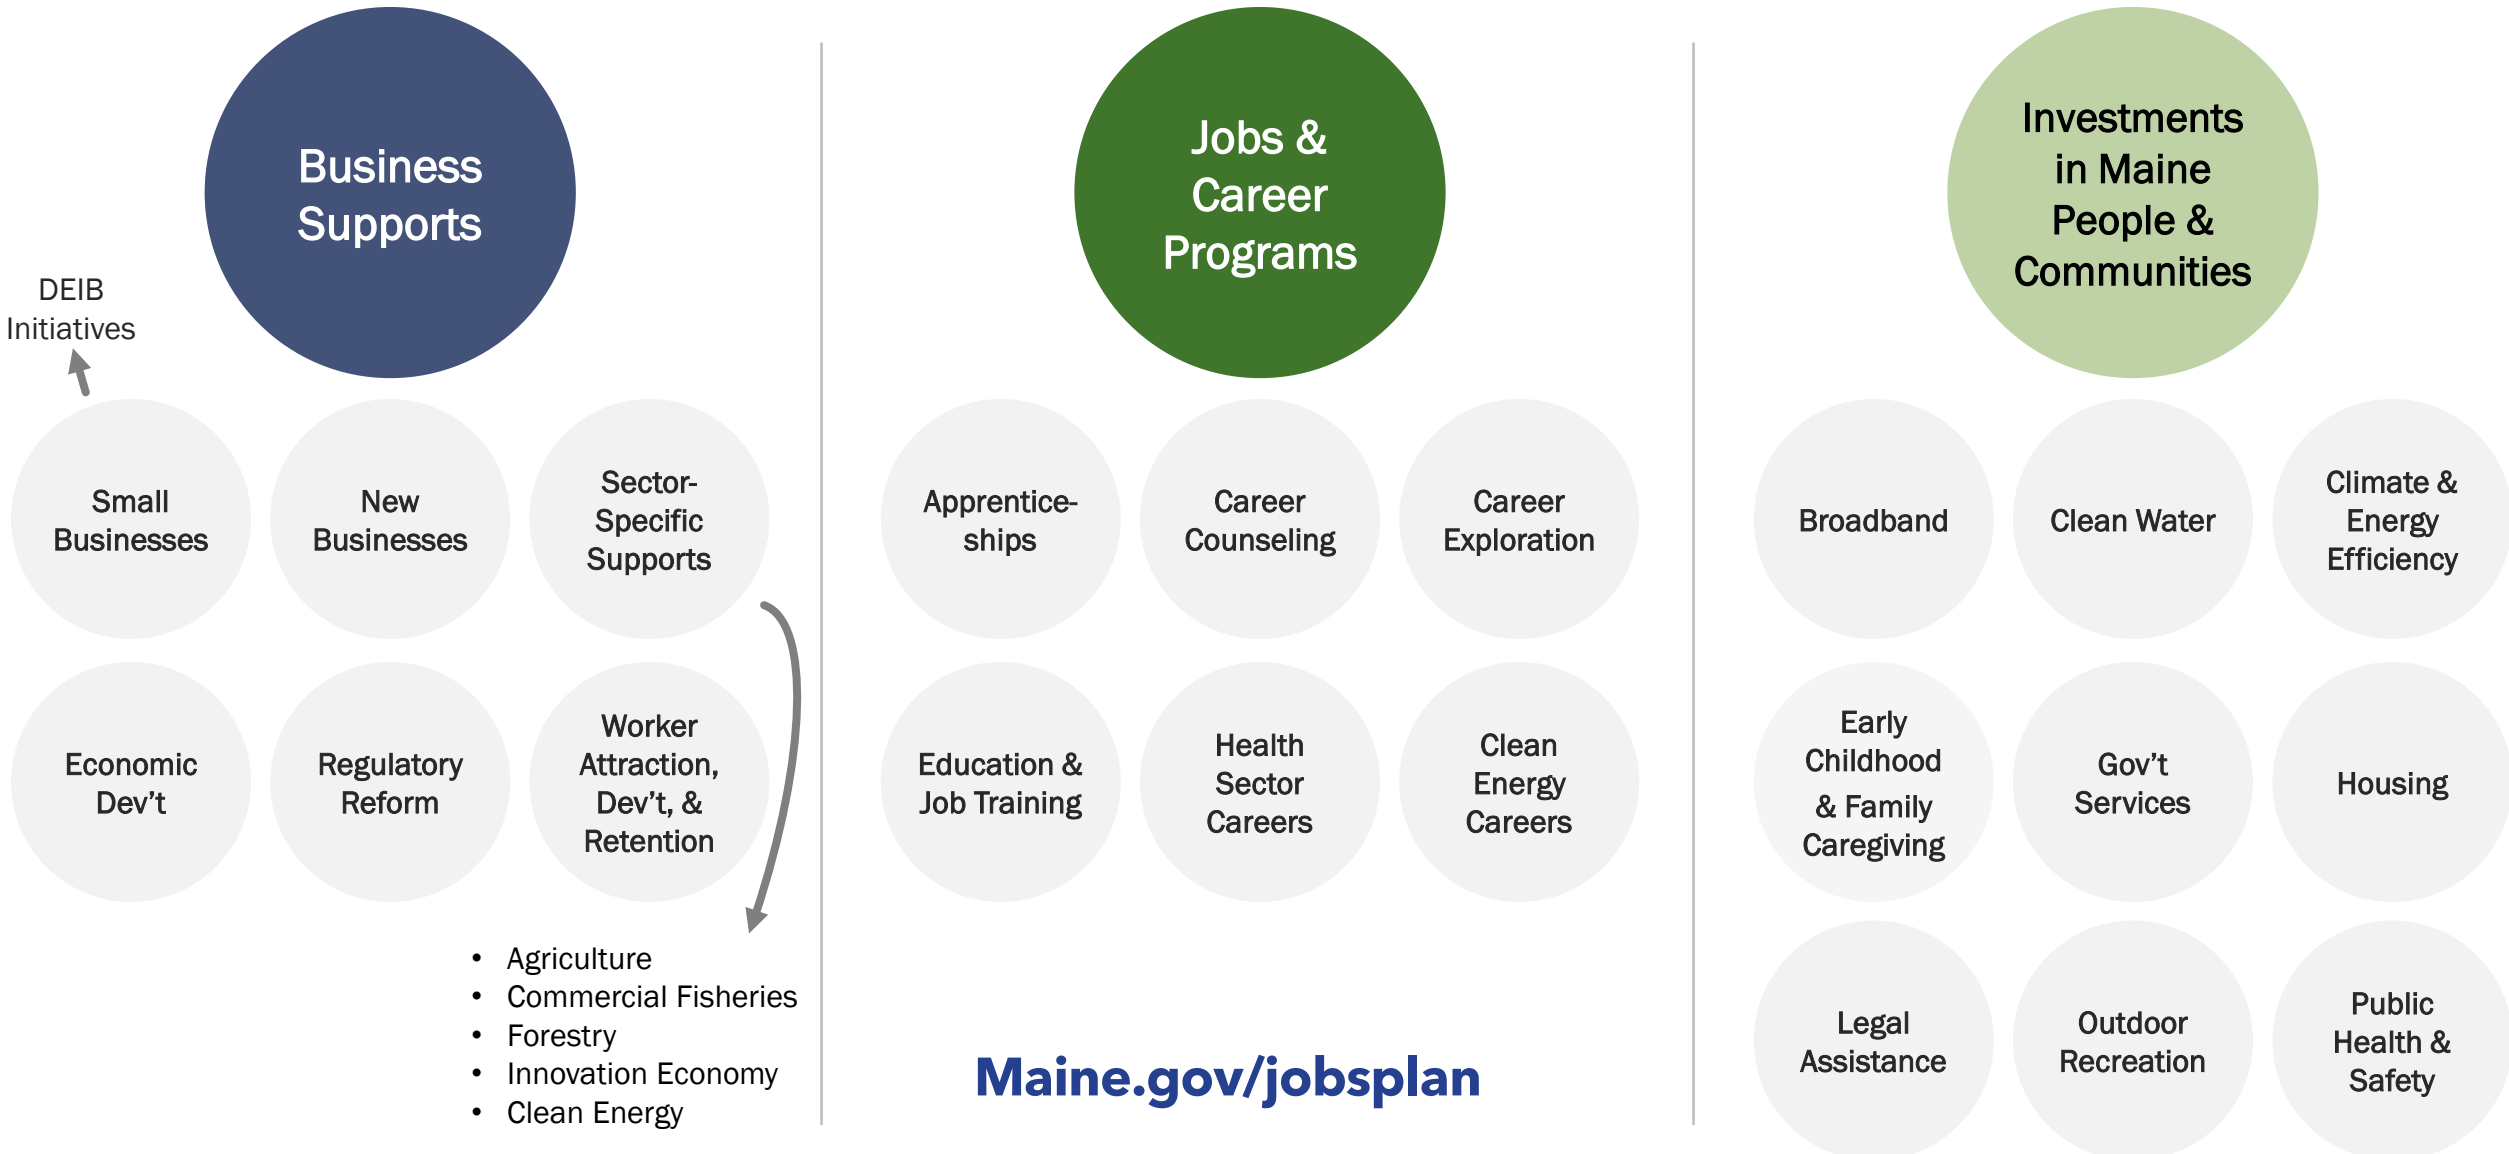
Business Supports

DEIB Initiatives

Small Businesses

New Businesses

Sector-Specific Supports

Economic Dev't

Regulatory Reform

Worker Attraction, Dev't, & Retention

- Agriculture
- Commercial Fisheries
- Forestry
- Innovation Economy
- Clean Energy

Jobs & Career Programs

Apprentice-ships

Career Counseling

Career Exploration

Education & Job Training

Health Sector Careers

Clean Energy Careers

Maine.gov/jobsplan

Investments in Maine People & Communities

Broadband

Clean Water

Climate & Energy Efficiency

Early Childhood & Family Caregiving

Gov't Services

Housing

Legal Assistance

Outdoor Recreation

Public Health & Safety